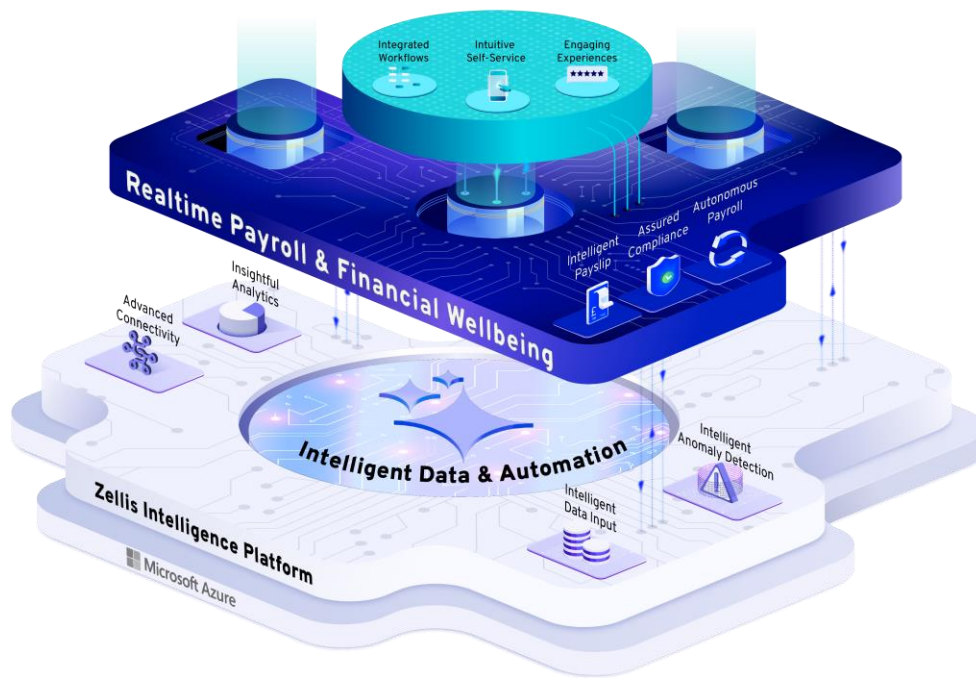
Integrated Workflows

Intuitive Self-Service

Engaging Experiences

Realtime Payroll & Financial Wellbeing

Intelligent Payslip

Assured Compliance

Autonomous Payroll

Insightful Analytics

Advanced Connectivity

Intelligent Data & Automation

Intelligent Anomaly Detection

Intelligent Data Input

Zellis Intelligence Platform

Microsoft Azure